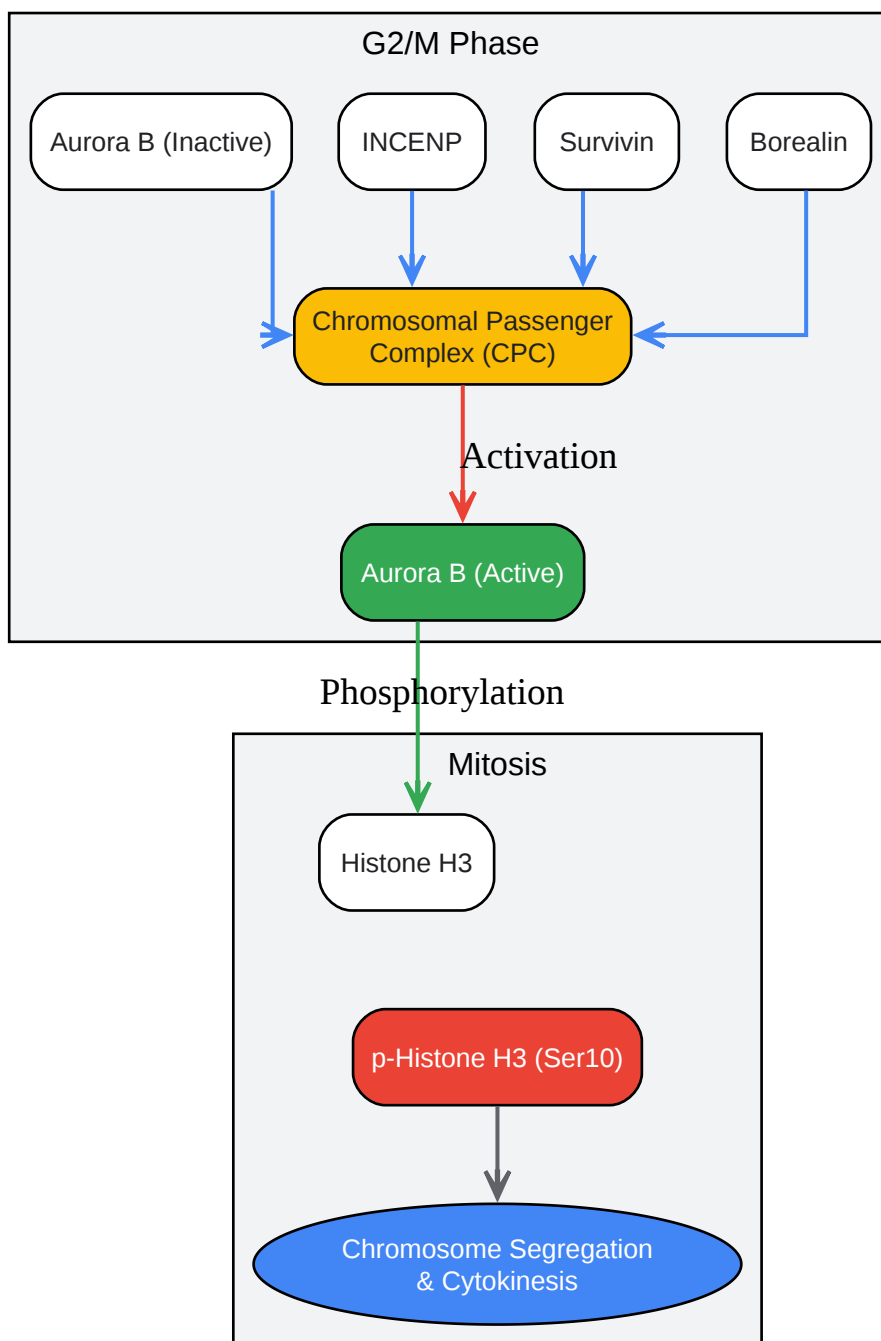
G2/M Phase

Aurora B (Inactive)

INCENP

Survivin

Borealin

Chromosomal Passenger Complex (CPC)

Activation

Aurora B (Active)

Phosphorylation

Mitosis

Histone H3

p-Histone H3 (Ser10)

Chromosome Segregation & Cytokinesis